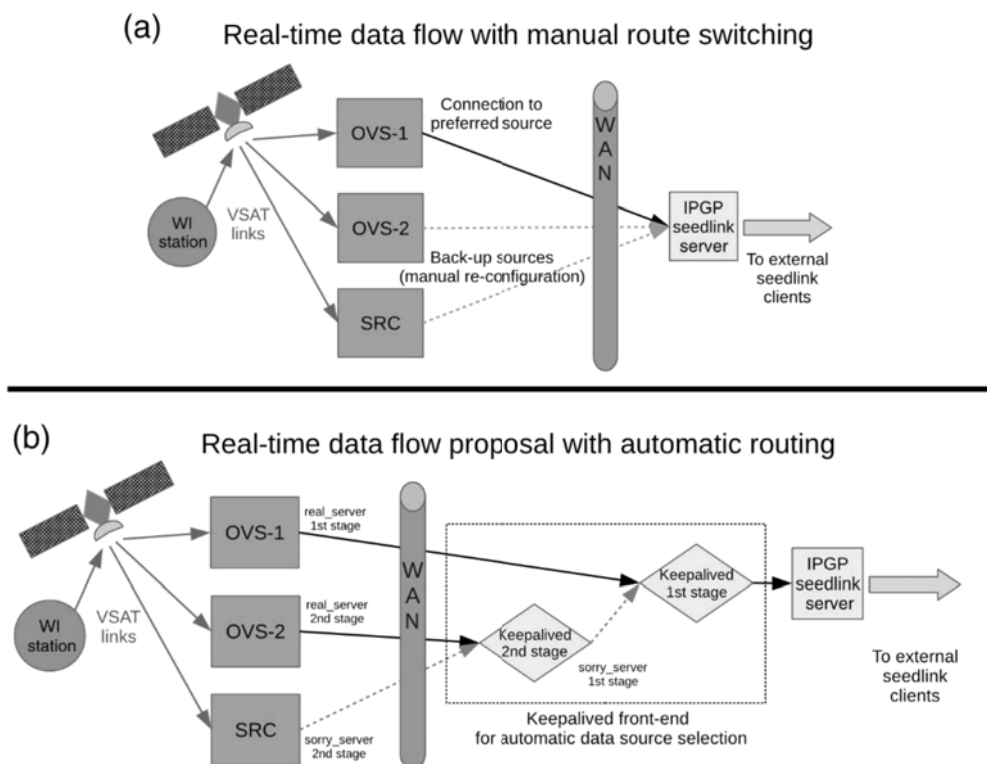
(a)

Real-time data flow with manual route switching

WI station

VSAT links

OVS-1

OVS-2

SRC

Connection to preferred source

Back-up sources (manual re-configuration)

W A N

IPGP seedlink server

To external seedlink clients

(b)

Real-time data flow proposal with automatic routing

WI station

VSAT links

OVS-1

OVS-2

SRC

real_server 1st stage

real_server 2nd stage

sorry_server 2nd stage

W A N

Keepalived 2nd stage

sorry_server 1st stage

Keepalived 1st stage

IPGP seedlink server

To external seedlink clients

Keepalived front-end for automatic data source selection